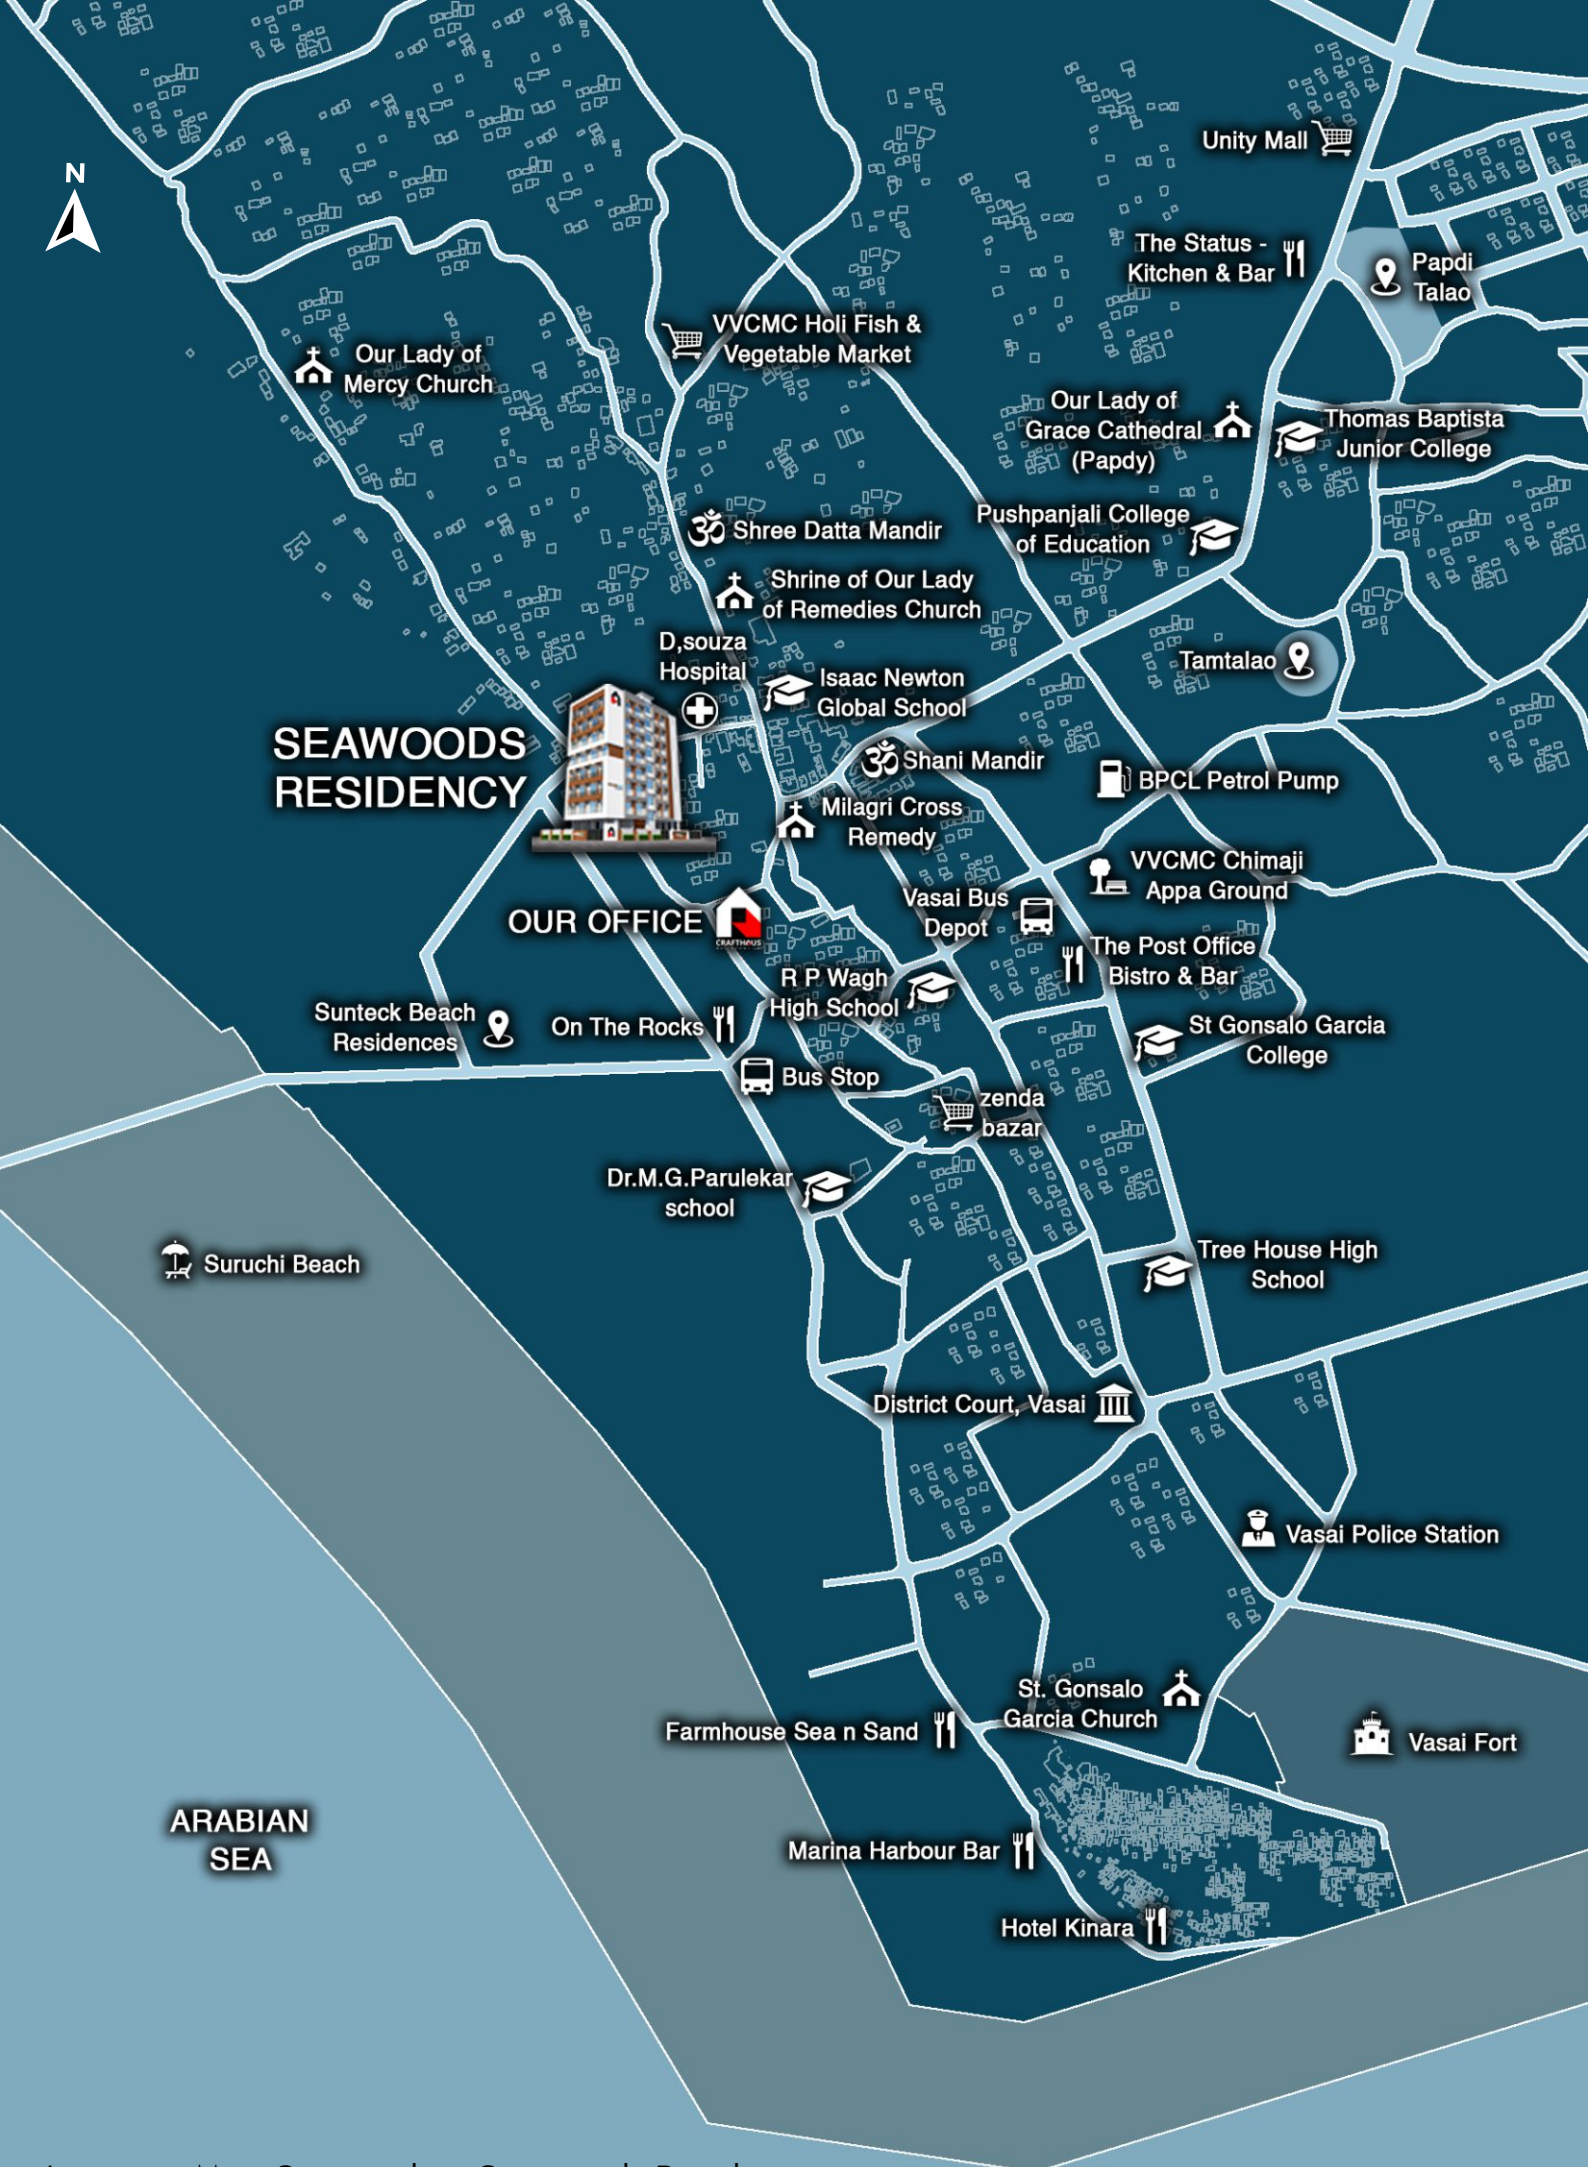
N

Unity Mall

The Status - Kitchen & Bar

Papdi Talao

VVCMC Holi Fish & Vegetable Market

Our Lady of Mercy Church

Our Lady of Grace Cathedral (Papdy)

Thomas Baptista Junior College

Pushpanjali College of Education

Shree Datta Mandir

Shrine of Our Lady of Remedies Church

D,souza Hospital

Tamtalao

Isaac Newton Global School

SEAWOODS RESIDENCY

Shani Mandir

BPCL Petrol Pump

Milagri Cross Remedy

VVCMC Chimaji Appa Ground

Vasai Bus Depot

OUR OFFICE

CRAFTHOUS

The Post Office Bistro & Bar

R P Wagh High School

Sunteck Beach Residences

On The Rocks

St Gonsalo Garcia College

Bus Stop

zenda bazar

Dr.M.G.Parulekar school

Suruchi Beach

Tree House High School

District Court, Vasai

Vasai Police Station

St. Gonsalo Garcia Church

Farmhouse Sea n Sand

Vasai Fort

ARABIAN SEA

Marina Harbour Bar

Hotel Kinara